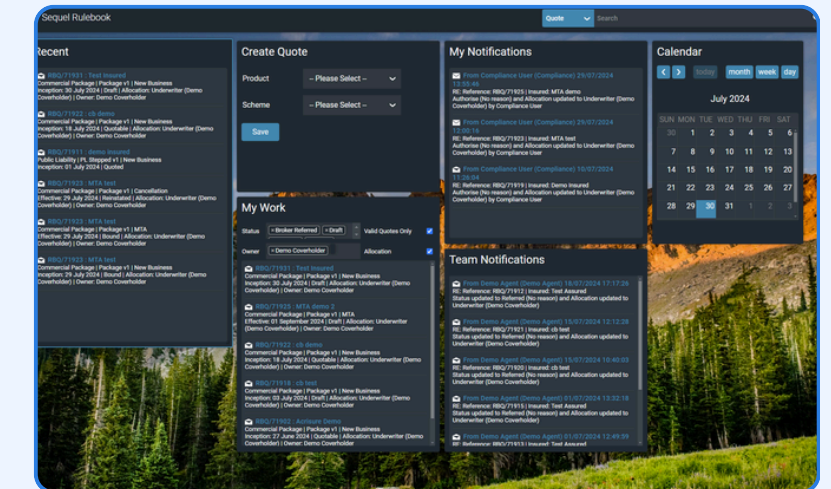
Sequel Rulebook

Quote Search

Recent

RBQ/71931 : Test Insured
Commercial Package | Package v1 | New Business
Inception: 30 July 2024 | Draft | Allocation: Underwriter (Demo Coverholder) | Owner: Demo Coverholder

RBQ/71922 : cb demo
Commercial Package | Package v1 | New Business
Inception: 18 July 2024 | Quotable | Allocation: Underwriter (Demo Coverholder) | Owner: Demo Coverholder

RBQ/71911 : demo insured
Public Liability | PL Stepped v1 | New Business
Inception: 01 July 2024 | Quoted

RBQ/71923 : MTA test
Commercial Package | Package v1 | Cancellation
Effective: 29 July 2024 | Reinstated | Allocation: Underwriter (Demo Coverholder) | Owner: Demo Coverholder

RBQ/71923 : MTA test
Commercial Package | Package v1 | MTA
Effective: 29 July 2024 | Bound | Allocation: Underwriter (Demo Coverholder) | Owner: Demo Coverholder

RBQ/71923 : MTA test
Commercial Package | Package v1 | New Business
Inception: 01 July 2024 | Bound | Allocation: Underwriter (Demo Coverholder) | Owner: Demo Coverholder

Create Quote

Product -- Please Select --

Scheme -- Please Select --

Save

My Work

Status × Broker Referred × Draft Valid Quotes Only

Owner × Demo Coverholder Allocation

RBQ/71931 : Test Insured
Commercial Package | Package v1 | New Business
Inception: 30 July 2024 | Draft | Allocation: Underwriter (Demo Coverholder) | Owner: Demo Coverholder

RBQ/71925 : MTA demo 2
Commercial Package | Package v1 | MTA
Effective: 01 September 2024 | Draft | Allocation: Underwriter (Demo Coverholder) | Owner: Demo Coverholder

RBQ/71922 : cb demo
Commercial Package | Package v1 | New Business
Inception: 18 July 2024 | Quotable | Allocation: Underwriter (Demo Coverholder) | Owner: Demo Coverholder

RBQ/71918 : cb test
Commercial Package | Package v1 | New Business
Inception: 03 July 2024 | Draft | Allocation: Underwriter (Demo Coverholder) | Owner: Demo Coverholder

RBQ/71902 : Acrisure Demo
Commercial Package | Package v1 | New Business
Inception: 27 June 2024 | Quotable | Allocation: Underwriter (Demo Coverholder) | Owner: Demo Coverholder

My Notifications

From Compliance User (Compliance) 29/07/2024 12:03:46
RE: Reference: RBQ/71925 | Insured: MTA demo
Authorise (No reason) and Allocation updated to Underwriter (Demo Coverholder) by Compliance User

From Compliance User (Compliance) 29/07/2024 12:00:16
RE: Reference: RBQ/71923 | Insured: MTA test
Authorise (No reason) and Allocation updated to Underwriter (Demo Coverholder) by Compliance User

From Compliance User (Compliance) 10/07/2024 11:26:04
RE: Reference: RBQ/71919 | Insured: Demo Insured
Authorise (No reason) and Allocation updated to Underwriter (Demo Coverholder) by Compliance User

Team Notifications

From Demo Agent (Demo Agent) 15/07/2024 17:17:26
RE: Reference: RBQ/71912 | Insured: Test Assured
Status updated to Referred (No reason) and Allocation updated to Underwriter (Demo Coverholder)

From Demo Agent (Demo Agent) 15/07/2024 12:12:28
RE: Reference: RBQ/71921 | Insured: cb test
Status updated to Referred (No reason) and Allocation updated to Underwriter (Demo Coverholder)

From Demo Agent (Demo Agent) 15/07/2024 10:40:03
RE: Reference: RBQ/71920 | Insured: cb test
Status updated to Referred (No reason) and Allocation updated to Underwriter (Demo Coverholder)

From Demo Agent (Demo Agent) 01/07/2024 13:32:18
RE: Reference: RBQ/71915 | Insured: Test Assured
Status updated to Referred (No reason) and Allocation updated to Underwriter (Demo Coverholder)

From Demo Agent (Demo Agent) 01/07/2024 12:49:59

Calendar

today month week day

July 2024

| SUN | MON | TUE | WED | THU | FRI | SAT |
|---|---|---|---|---|---|---|
| 30 | 1 | 2 | 3 | 4 | 5 | 6 |
| 7 | 8 | 9 | 10 | 11 | 12 | 13 |
| 14 | 15 | 16 | 17 | 18 | 19 | 20 |
| 21 | 22 | 23 | 24 | 25 | 26 | 27 |
| 28 | 29 | 30 | 31 | 1 | 2 | 3 |